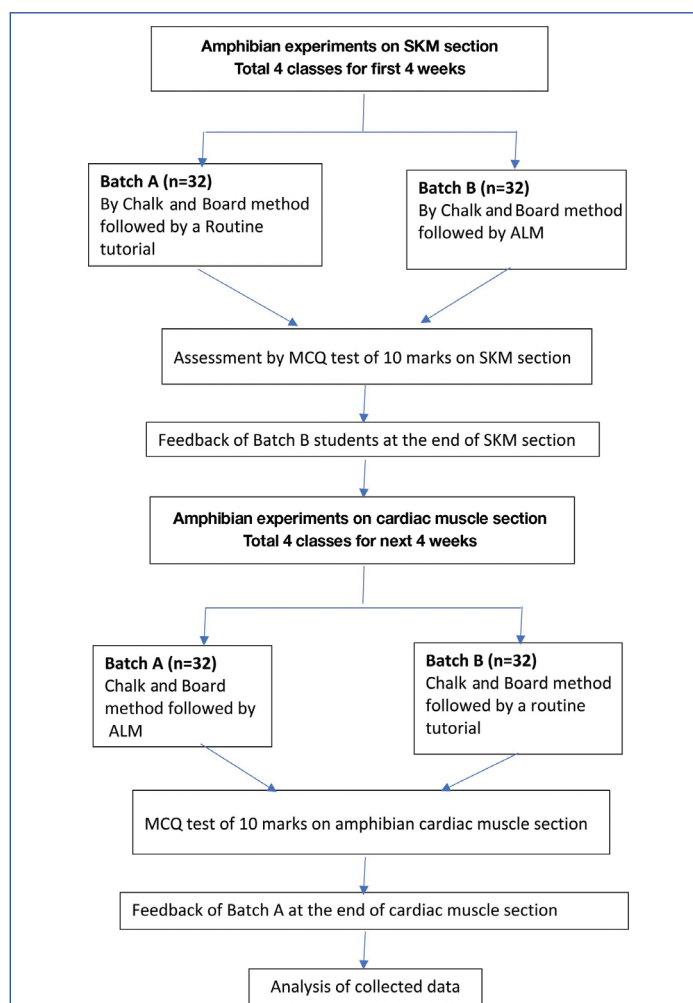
Amphibian experiments on SKM section
Total 4 classes for first 4 weeks

Batch A (n=32)
By Chalk and Board method followed by a Routine tutorial

Batch B (n=32)
By Chalk and Board method followed by ALM

Assessment by MCQ test of 10 marks on SKM section

Feedback of Batch B students at the end of SKM section

Amphibian experiments on cardiac muscle section
Total 4 classes for next 4 weeks

Batch A (n=32)
Chalk and Board method followed by ALM

Batch B (n=32)
Chalk and Board method followed by a routine tutorial

MCQ test of 10 marks on amphibian cardiac muscle section

Feedback of Batch A at the end of cardiac muscle section

Analysis of collected data